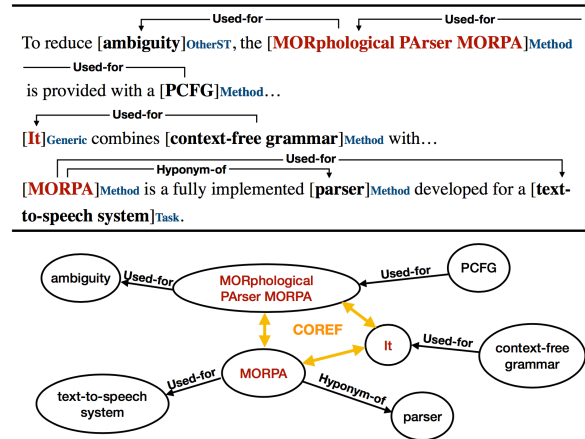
Used-for Used-for

To reduce [**ambiguity**]OtherST, the [**MORphological PArser MORPA**]Method

Used-for

is provided with a [**PCFG**]Method…

Used-for

[**It**]Generic combines [**context-free grammar**]Method with…

Used-for

Hyponym-of

[**MORPA**]Method is a fully implemented [**parser**]Method developed for a [**text-to-speech system**]Task.

ambiguity

Used-for

MORphological PArser MORPA

Used-for

PCFG

COREF

It

Used-for

context-free grammar

text-to-speech system

Used-for

MORPA

Hyponym-of

parser